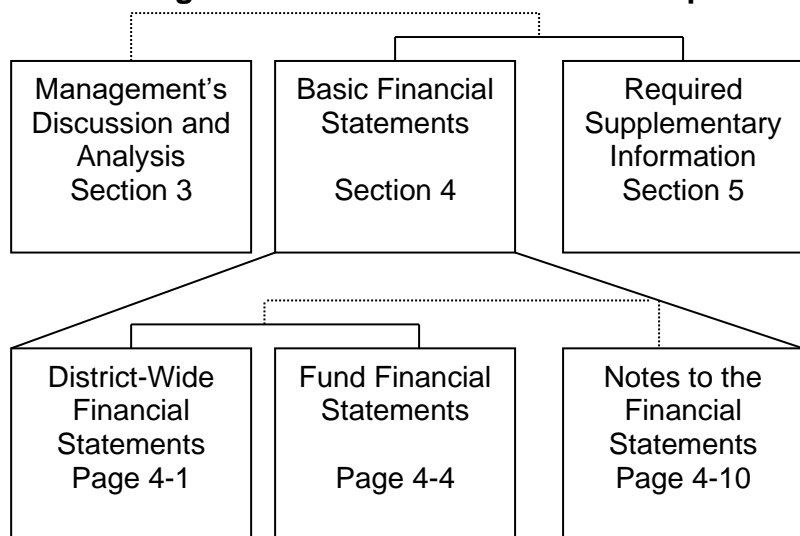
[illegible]g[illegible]p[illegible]

Management's Discussion and Analysis Section 3

Basic Financial Statements

Section 4

Required Supplementary Information Section 5

District-Wide Financial Statements Page 4-1

Fund Financial Statements

Page 4-4

Notes to the Financial Statements Page 4-10